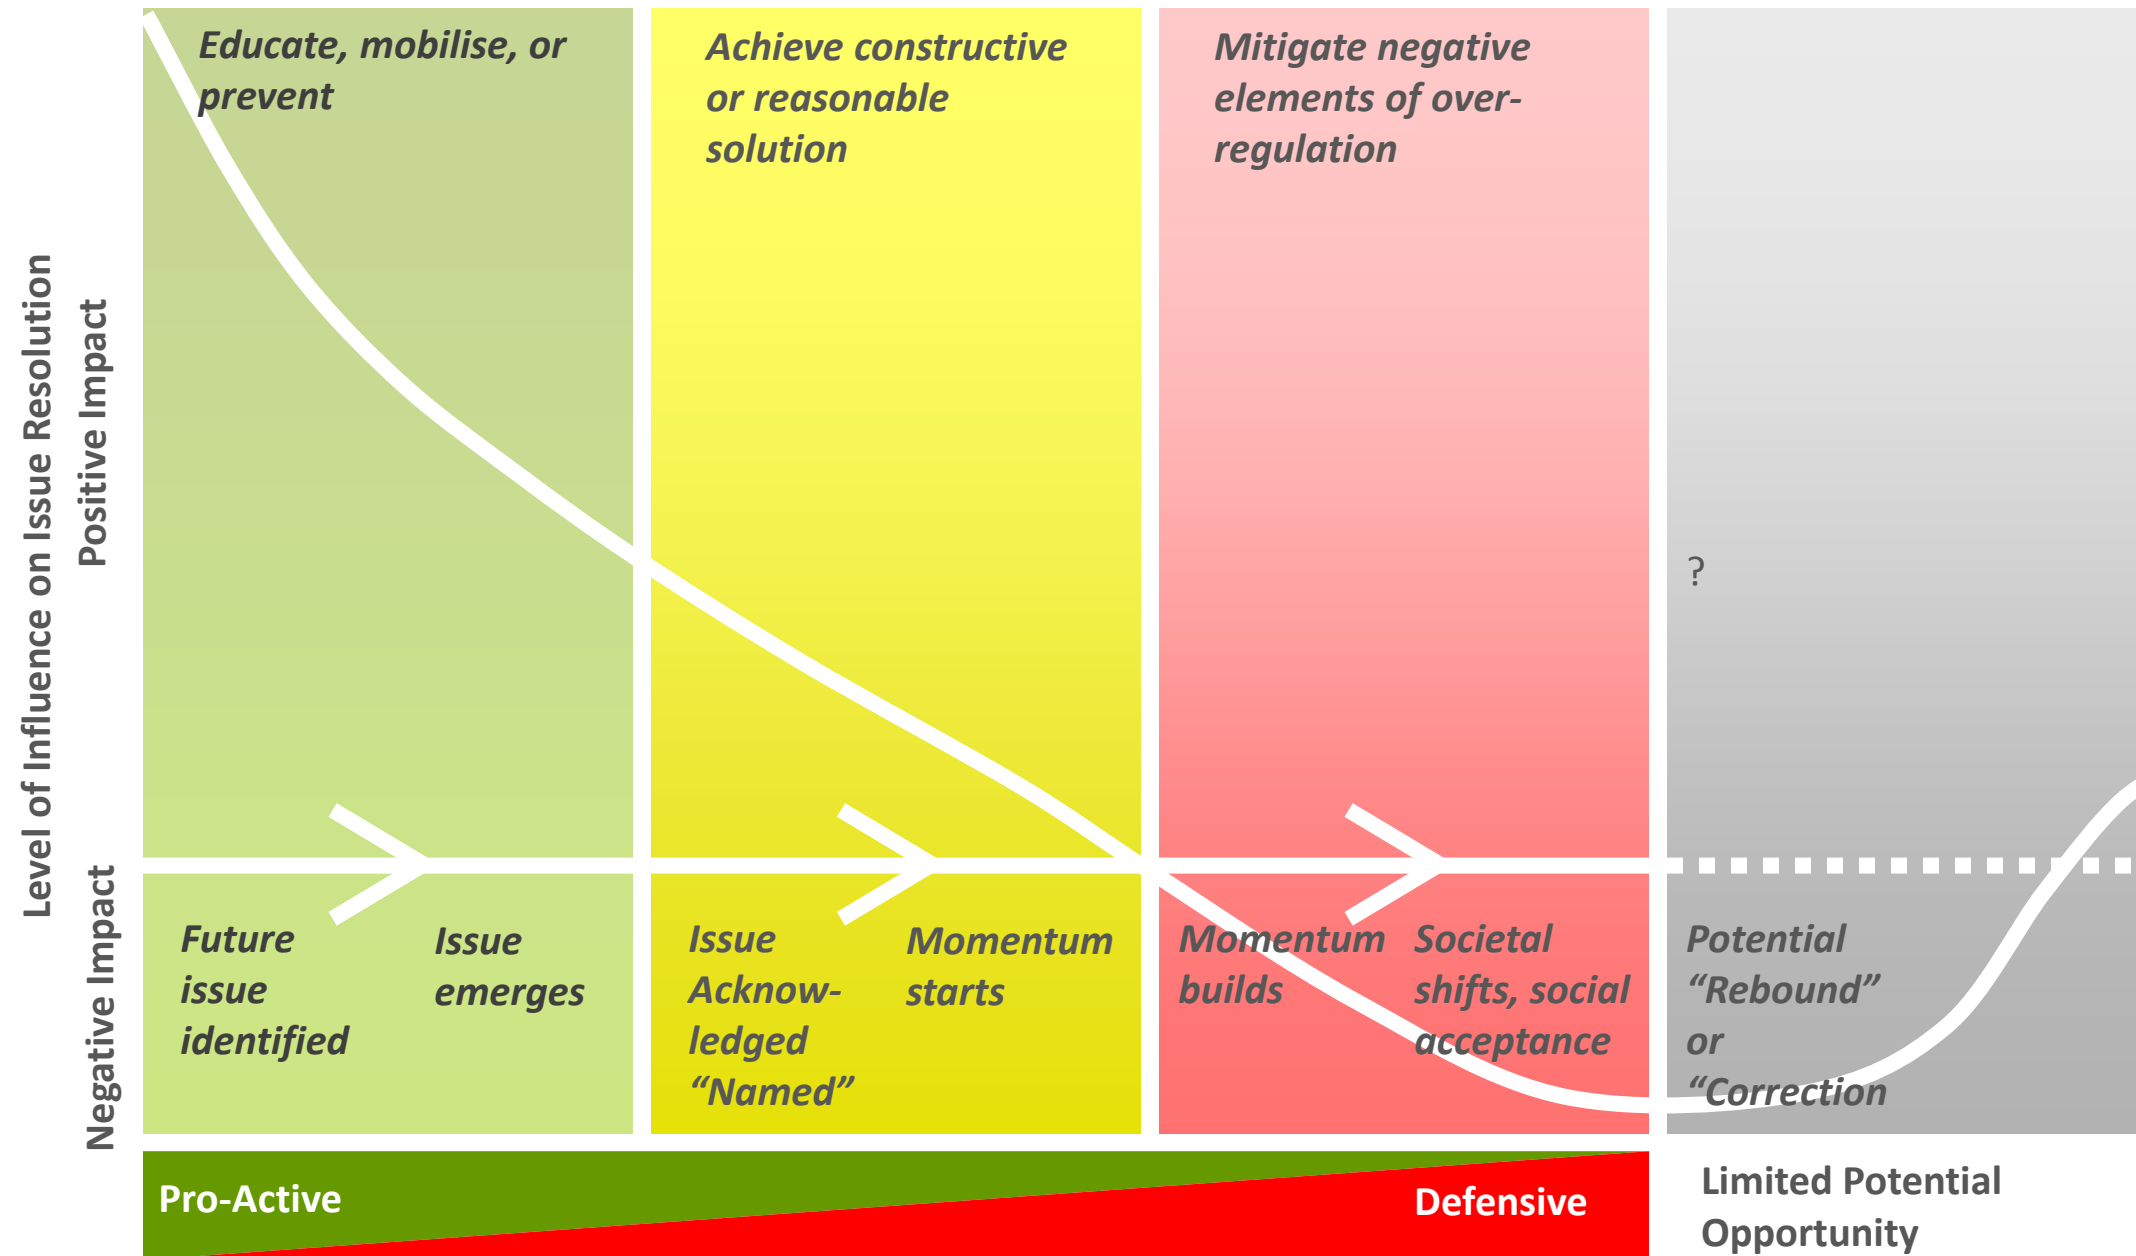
Level of Influence on Issue Resolution

Positive Impact

Negative Impact

Educate, mobilise, or prevent

Achieve constructive or reasonable solution

Mitigate negative elements of over-regulation

?

Future issue identified

Issue emerges

Issue Acknowledged "Named"

Momentum starts

Momentum builds

Societal shifts, social acceptance

Potential "Rebound" or "Correction

Pro-Active

Defensive

Limited Potential Opportunity